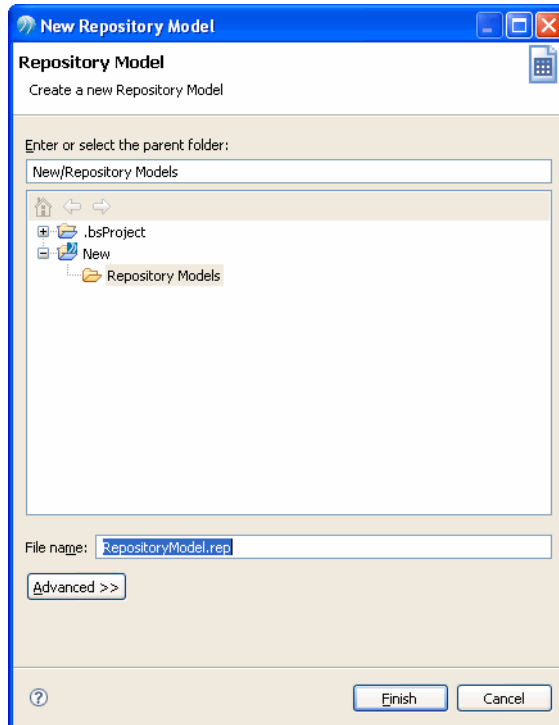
New Repository Model

Repository Model

Create a new Repository Model

Enter or select the parent folder:

New/Repository Models

.bsProject

New

Repository Models

File name: RepositoryModel.rep

Advanced >>

Finish

Cancel